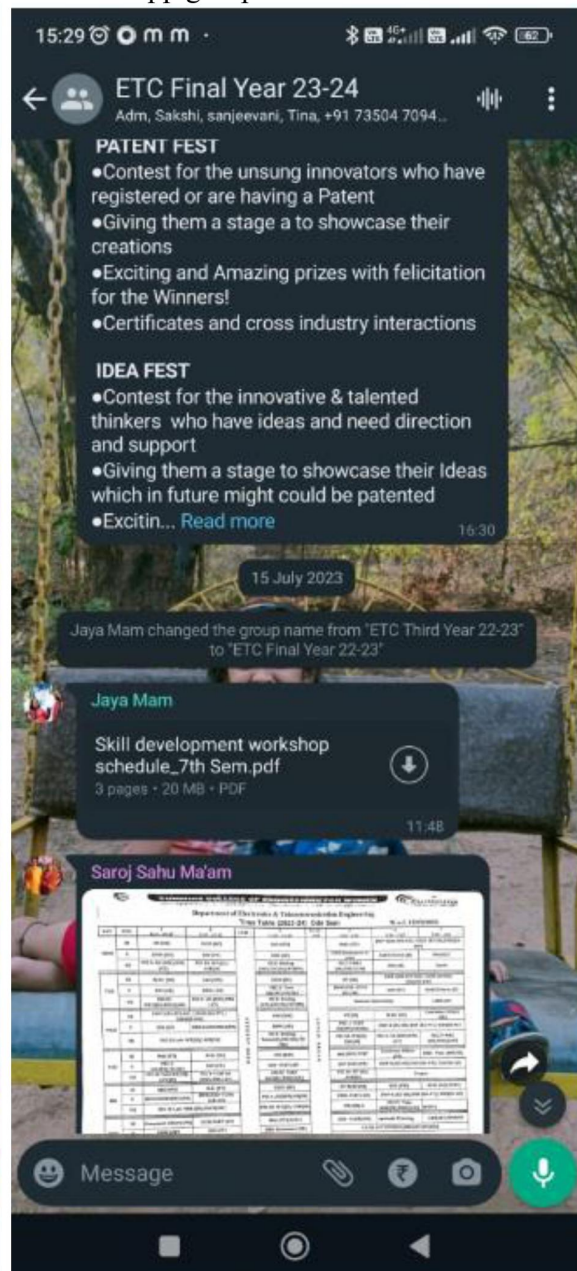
15:29

ETC Final Year 23-24
Adm, Sakshi, sanjeevani, Tina, +91 73504 7094...

PATENT FEST
•Contest for the unsung innovators who have registered or are having a Patent
•Giving them a stage a to showcase their creations
•Exciting and Amazing prizes with felicitation for the Winners!
•Certificates and cross industry interactions

IDEA FEST
•Contest for the innovative & talented thinkers who have ideas and need direction and support
•Giving them a stage to showcase their Ideas which in future might could be patented
•Excitin... Read more
16:30

15 July 2023

Jaya Mam changed the group name from "ETC Third Year 22-23" to "ETC Final Year 22-23"

Jaya Mam
Skill development workshop schedule_7th Sem.pdf
3 pages • 20 MB • PDF
11:48

Saroj Sahu Ma'am
Department of Electronics & Telecommunication Engineering
Time Table (2023-24) Odd Sem
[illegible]

Message